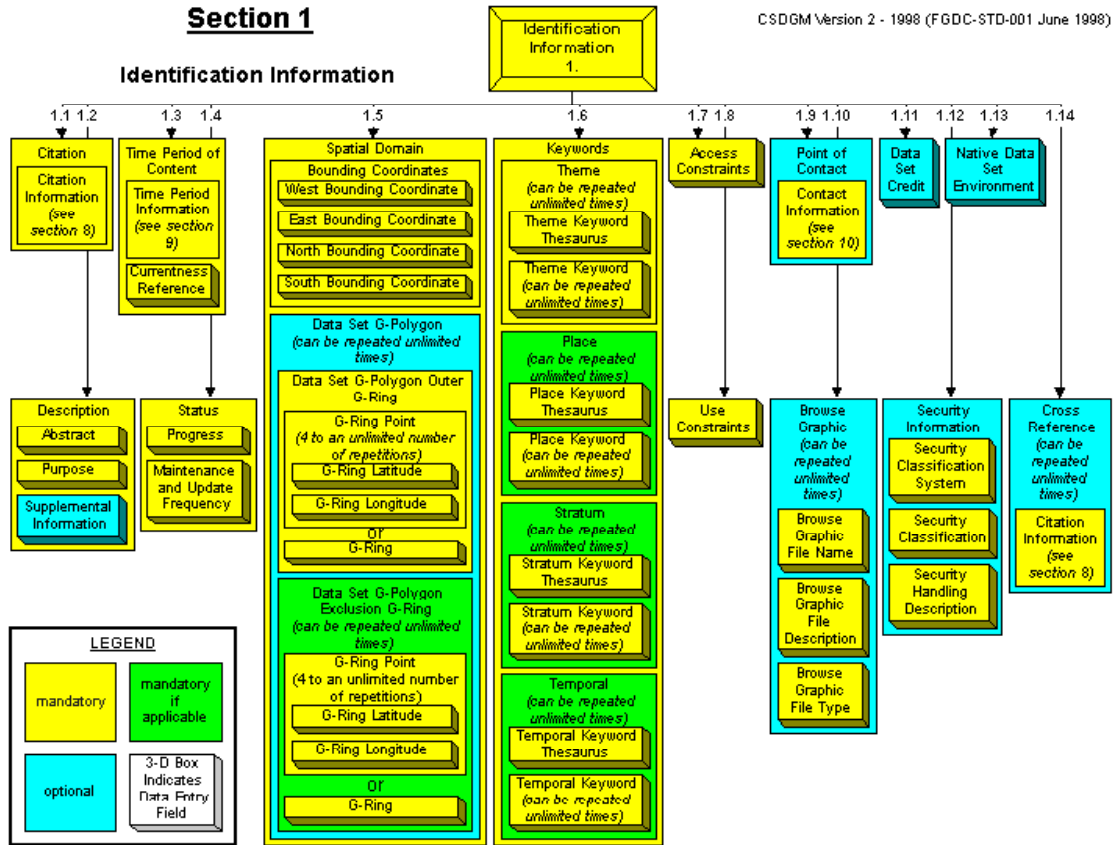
Section 1

Identification Information

Identification Information 1.

CSDGM Version 2 - 1998 (FGDC-STD-001 June 1998)

1.1 1.2 1.3 1.4 1.5 1.6 1.7 1.8 1.9 1.10 1.11 1.12 1.13 1.14

Citation
Citation Information (see section 8)

Time Period of Content
Time Period Information (see section 9)
Currentness Reference

Spatial Domain
Bounding Coordinates
West Bounding Coordinate
East Bounding Coordinate
North Bounding Coordinate
South Bounding Coordinate

Data Set G-Polygon (can be repeated unlimited times)
Data Set G-Polygon Outer G-Ring
G-Ring Point (4 to an unlimited number of repetitions)
G-Ring Latitude
G-Ring Longitude
or
G-Ring

Data Set G-Polygon Exclusion G-Ring (can be repeated unlimited times)
G-Ring Point (4 to an unlimited number of repetitions)
G-Ring Latitude
G-Ring Longitude
or
G-Ring

Keywords
Theme (can be repeated unlimited times)
Theme Keyword Thesaurus
Theme Keyword (can be repeated unlimited times)

Place (can be repeated unlimited times)
Place Keyword Thesaurus
Place Keyword (can be repeated unlimited times)

Stratum (can be repeated unlimited times)
Stratum Keyword Thesaurus
Stratum Keyword (can be repeated unlimited times)

Temporal (can be repeated unlimited times)
Temporal Keyword Thesaurus
Temporal Keyword (can be repeated unlimited times)

Access Constraints

Use Constraints

Point of Contact
Contact Information (see section 10)

Data Set Credit

Native Data Set Environment

Description
Abstract
Purpose
Supplemental Information

Status
Progress
Maintenance and Update Frequency

Browse Graphic (can be repeated unlimited times)
Browse Graphic File Name
Browse Graphic File Description
Browse Graphic File Type

Security Information
Security Classification System
Security Classification
Security Handling Description

Cross Reference (can be repeated unlimited times)
Citation Information (see section 8)

LEGEND
mandatory
mandatory if applicable
optional
3-D Box Indicates Data Entry Field